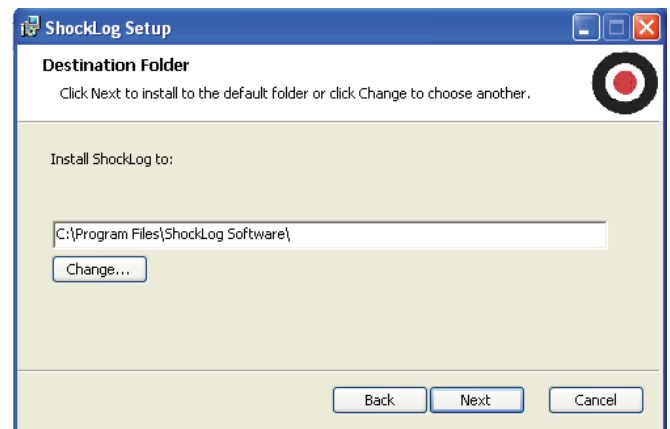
ShockLog Setup

Destination Folder

Click Next to install to the default folder or click Change to choose another.

Install ShockLog to:

C:\Program Files\ShockLog Software\

Change...

Back Next Cancel